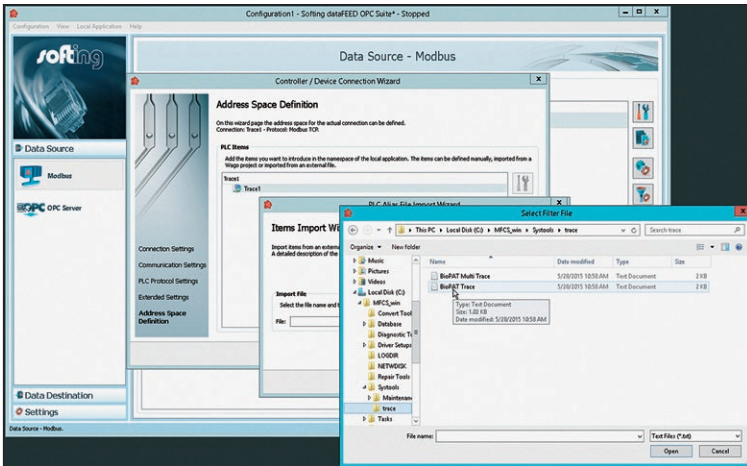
Configuration1 - Softing dataFEED OPC Suite* - Stopped

Configuration View Local Application Help

softing

Data Source - Modbus

Data Source

Modbus

OPC Server

Data Destination

Settings

Data Source - Modbus.

Controller / Device Connection Wizard

Address Space Definition

On this wizard page the address space for the actual connection can be defined.
Connection: Trace1 - Protocol: Modbus TCP.

PLC Items

Add the items you want to introduce in the namespace of the local application. The items can be defined manually, imported from a Wago project or imported from an external file.

Trace1

Trace1

Connection Settings

Communication Settings

PLC Protocol Settings

Extended Settings

Address Space Definition

PLC Alias File Import Wizard

Items Import Wi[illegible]

Import items from an exter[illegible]
A detailed description of the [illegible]

Import File

Select the file name and t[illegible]

File:

Select Filter File

This PC › Local Disk (C:) › MFCS_win › Systools › trace

Search trace

Organize ▾ New folder

Music
Pictures
Videos
Local Disk (C:)
MFCS_win
Convert Tool
Database
Diagnostic To
Driver Setups
LOGDIR
NETWDISK
Repair Tools
Systools
Maintenan
trace
Tasks

| Name | Date modified | Type | Size |
|---|---|---|---|
| BioPAT Multi Trace | 5/20/2015 10:50 AM | Text Document | 2 KB |
| BioPAT Trace | 5/20/2015 10:50 AM | Text Document | 2 KB |

Type: Text Document
Size: 1.08 KB
Date modified: 5/20/2015 10:50 AM

File name:

Text Files (*.txt)

Open

Cancel